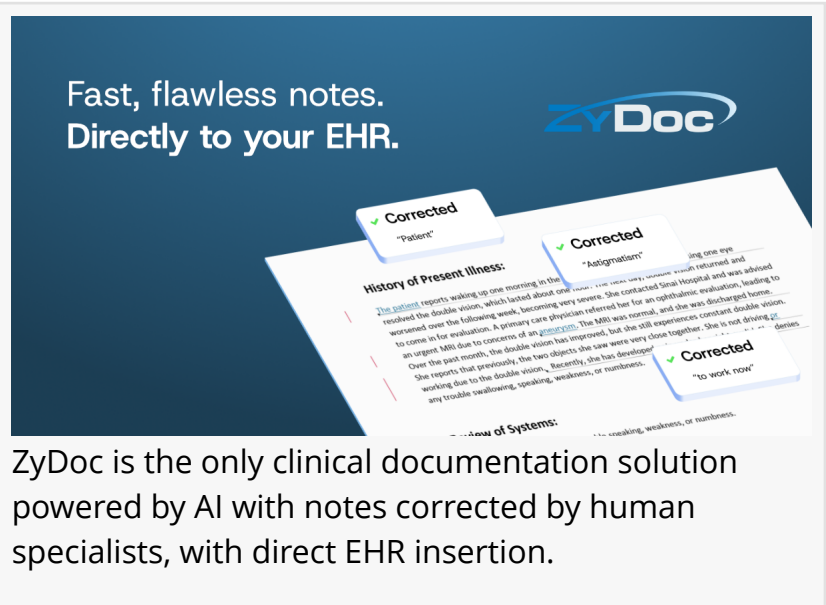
Fast, flawless notes.
**Directly to your EHR.**

ZYDoc

Corrected
"Patient"

Corrected
"Astigmatism"

History of Present Illness:

The patient reports waking up one morning in the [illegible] ing one eye resolved the double vision, which lasted about one hour. The next day, double vision returned and worsened over the following week, becoming very severe. She contacted Sinai Hospital and was advised to come in for evaluation. A primary care physician referred her for an ophthalmic evaluation, leading to an urgent MRI due to concerns of an aneurysm. The MRI was normal, and she was discharged home. Over the past month, the double vision has improved, but she still experiences constant double vision. She reports that previously, the two objects she saw were very close together. She is not driving or working due to the double vision. Recently, she has develope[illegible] denies any trouble swallowing, speaking, weakness, or numbness.

Corrected
"to work now"

Review of Systems:
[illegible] speaking, weakness, or numbness.

ZyDoc is the only clinical documentation solution powered by AI with notes corrected by human specialists, with direct EHR insertion.